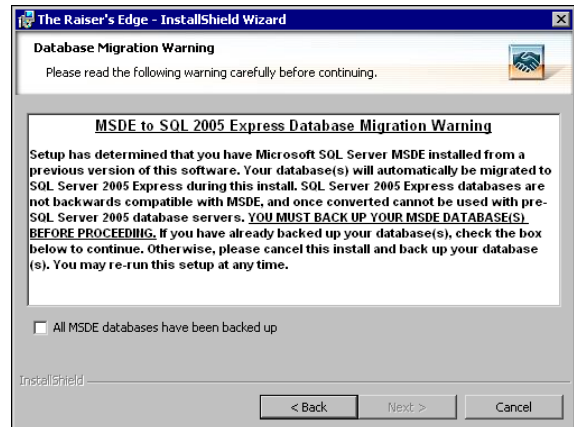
The Raiser's Edge - InstallShield Wizard

Database Migration Warning

Please read the following warning carefully before continuing.

MSDE to SQL 2005 Express Database Migration Warning

Setup has determined that you have Microsoft SQL Server MSDE installed from a previous version of this software. Your database(s) will automatically be migrated to SQL Server 2005 Express during this install. SQL Server 2005 Express databases are not backwards compatible with MSDE, and once converted cannot be used with pre-SQL Server 2005 database servers. YOU MUST BACK UP YOUR MSDE DATABASE(S) BEFORE PROCEEDING. If you have already backed up your database(s), check the box below to continue. Otherwise, please cancel this install and back up your database (s). You may re-run this setup at any time.

All MSDE databases have been backed up

InstallShield

< Back

Next >

Cancel